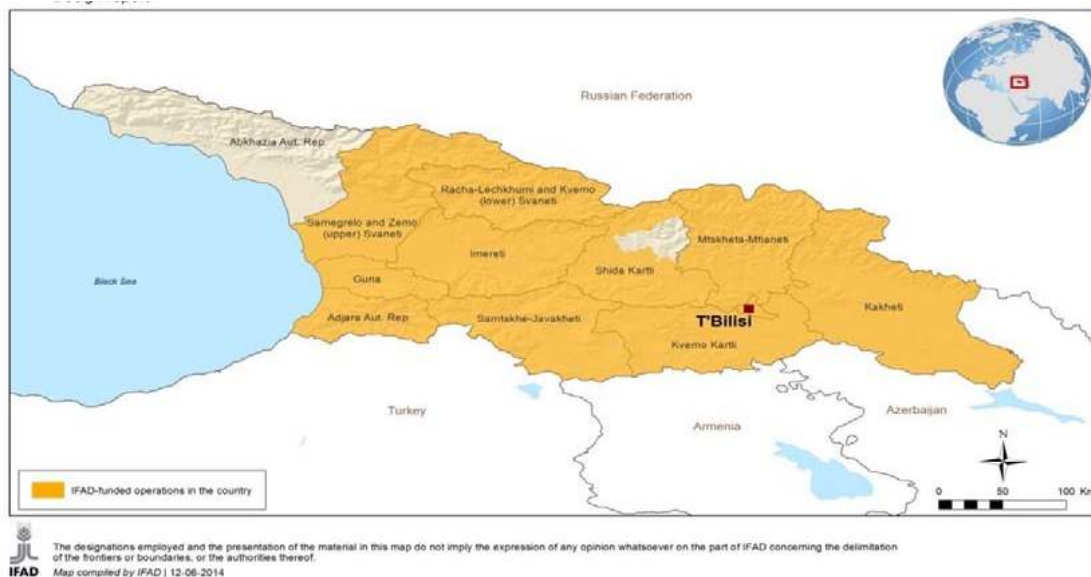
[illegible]

Russian Federation

Abkhazia Aut. Rep

Racha-Lechkhumi and Kvemo (lower) Svaneti

Samegrelo and Zemo (upper) Svaneti

Imereti

Mtskheta-Mtianeti

Black Sea

Guria

Shida Kartli

Kakheti

Adjara Aut. Rep

Samtskhe-Javakheti

T'Bilisi

Kvemo Kartli

Turkey

Armenia

Azerbaijan

N

IFAD-funded operations in the country

0 50 100 Km

IFAD

The designations employed and the presentation of the material in this map do not imply the expression of any opinion whatsoever on the part of IFAD concerning the delimitation of the frontiers or boundaries, or the authorities thereof.

Map compiled by IFAD | 12-06-2014